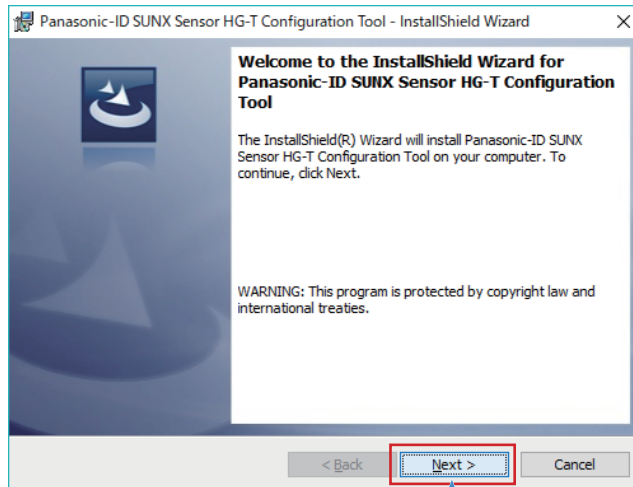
Panasonic-ID SUNX Sensor HG-T Configuration Tool - InstallShield Wizard

Welcome to the InstallShield Wizard for Panasonic-ID SUNX Sensor HG-T Configuration Tool

The InstallShield(R) Wizard will install Panasonic-ID SUNX Sensor HG-T Configuration Tool on your computer. To continue, click Next.

WARNING: This program is protected by copyright law and international treaties.

< Back

Next >

Cancel